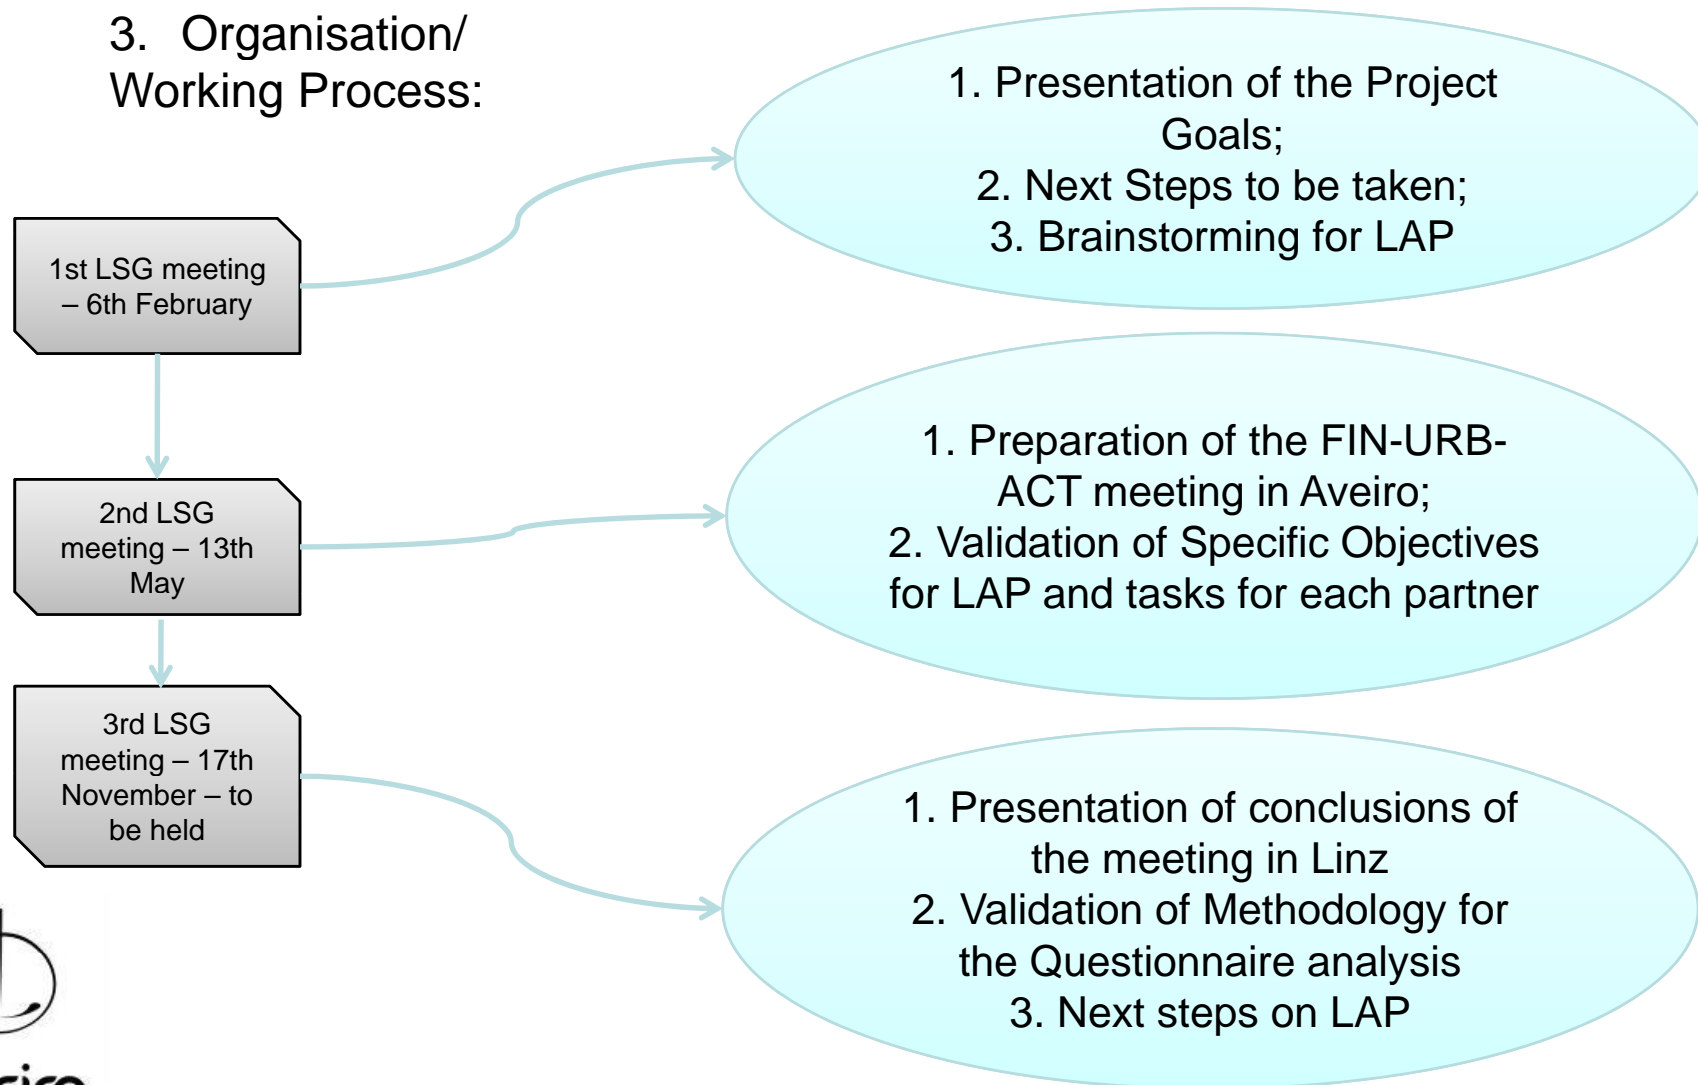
3. Organisation/ Working Process:

1st LSG meeting – 6th February

1. Presentation of the Project Goals;
2. Next Steps to be taken;
3. Brainstorming for LAP

2nd LSG meeting – 13th May

1. Preparation of the FIN-URB-ACT meeting in Aveiro;
2. Validation of Specific Objectives for LAP and tasks for each partner

3rd LSG meeting – 17th November – to be held

1. Presentation of conclusions of the meeting in Linz
2. Validation of Methodology for the Questionnaire analysis
3. Next steps on LAP

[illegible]